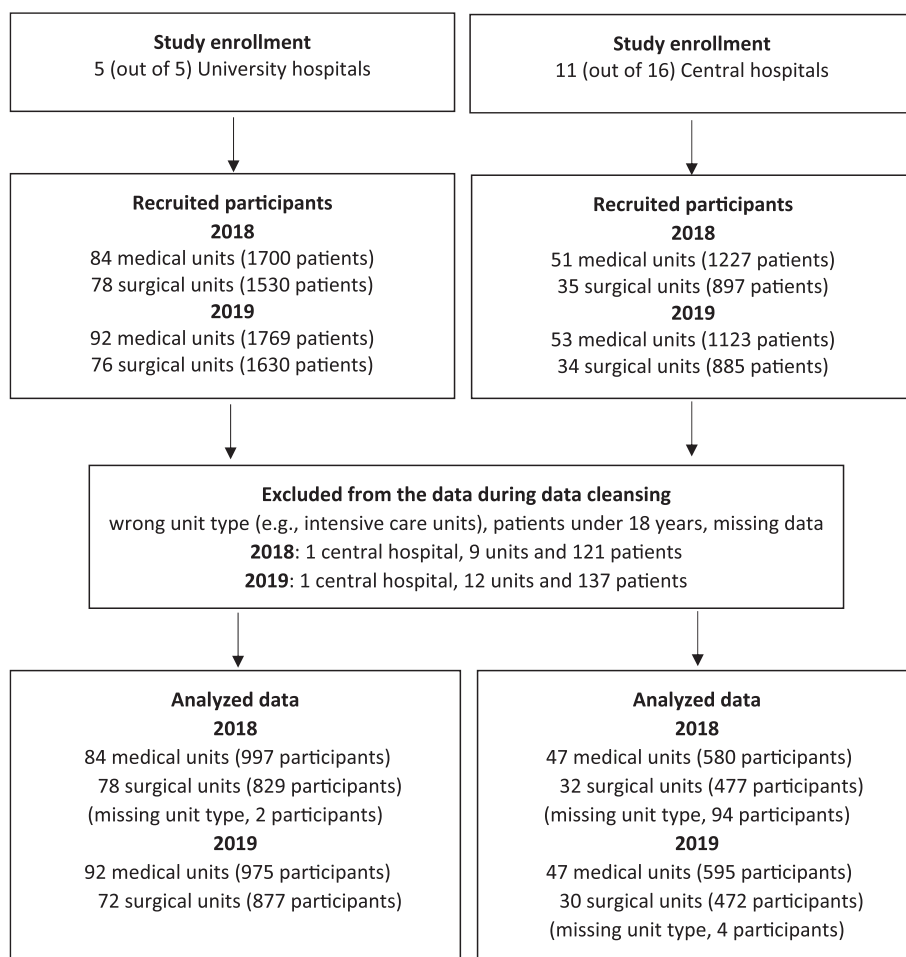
**Study enrollment**
5 (out of 5) University hospitals

**Study enrollment**
11 (out of 16) Central hospitals

**Recruited participants**
**2018**
84 medical units (1700 patients)
78 surgical units (1530 patients)
**2019**
92 medical units (1769 patients)
76 surgical units (1630 patients)

**Recruited participants**
**2018**
51 medical units (1227 patients)
35 surgical units (897 patients)
**2019**
53 medical units (1123 patients)
34 surgical units (885 patients)

**Excluded from the data during data cleansing**
wrong unit type (e.g., intensive care units), patients under 18 years, missing data
**2018**: 1 central hospital, 9 units and 121 patients
**2019**: 1 central hospital, 12 units and 137 patients

**Analyzed data**
**2018**
84 medical units (997 participants)
78 surgical units (829 participants)
(missing unit type, 2 participants)
**2019**
92 medical units (975 participants)
72 surgical units (877 participants)

**Analyzed data**
**2018**
47 medical units (580 participants)
32 surgical units (477 participants)
(missing unit type, 94 participants)
**2019**
47 medical units (595 participants)
30 surgical units (472 participants)
(missing unit type, 4 participants)